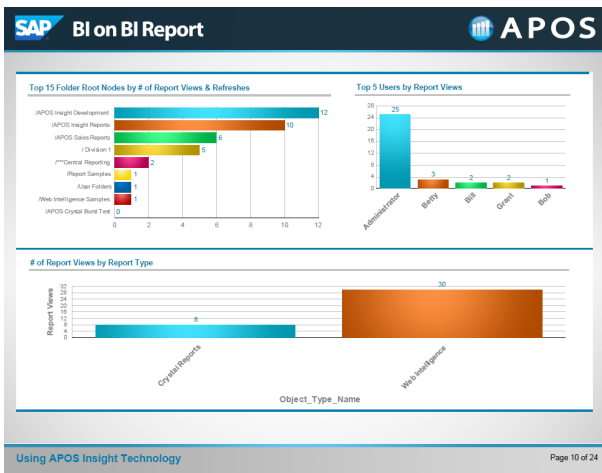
SAP BI on BI Report

APOS

Top 15 Folder Root Nodes by # of Report Views & Refreshes

/APOS Insight Development 12
/APOS Insight Reports 10
/APOS Sales Reports 6
/ Division 1 5
/***Central Reporting 2
/Report Samples 1
/User Folders 1
/Web Intelligence Samples 1
/APOS Crystal Burst Test 0

0 2 4 6 8 10 12

Top 5 Users by Report Views

28
24
20
16
12
8
4
0

Administrator 25
Betty 3
Bill 2
Grant 2
Bob 1

# of Report Views by Report Type

Report Views

32
28
24
20
16
12
8
4
0

Crystal Reports 8
Web Intelligence 30

Object_Type_Name

Using APOS Insight Technology

Page 10 of 24